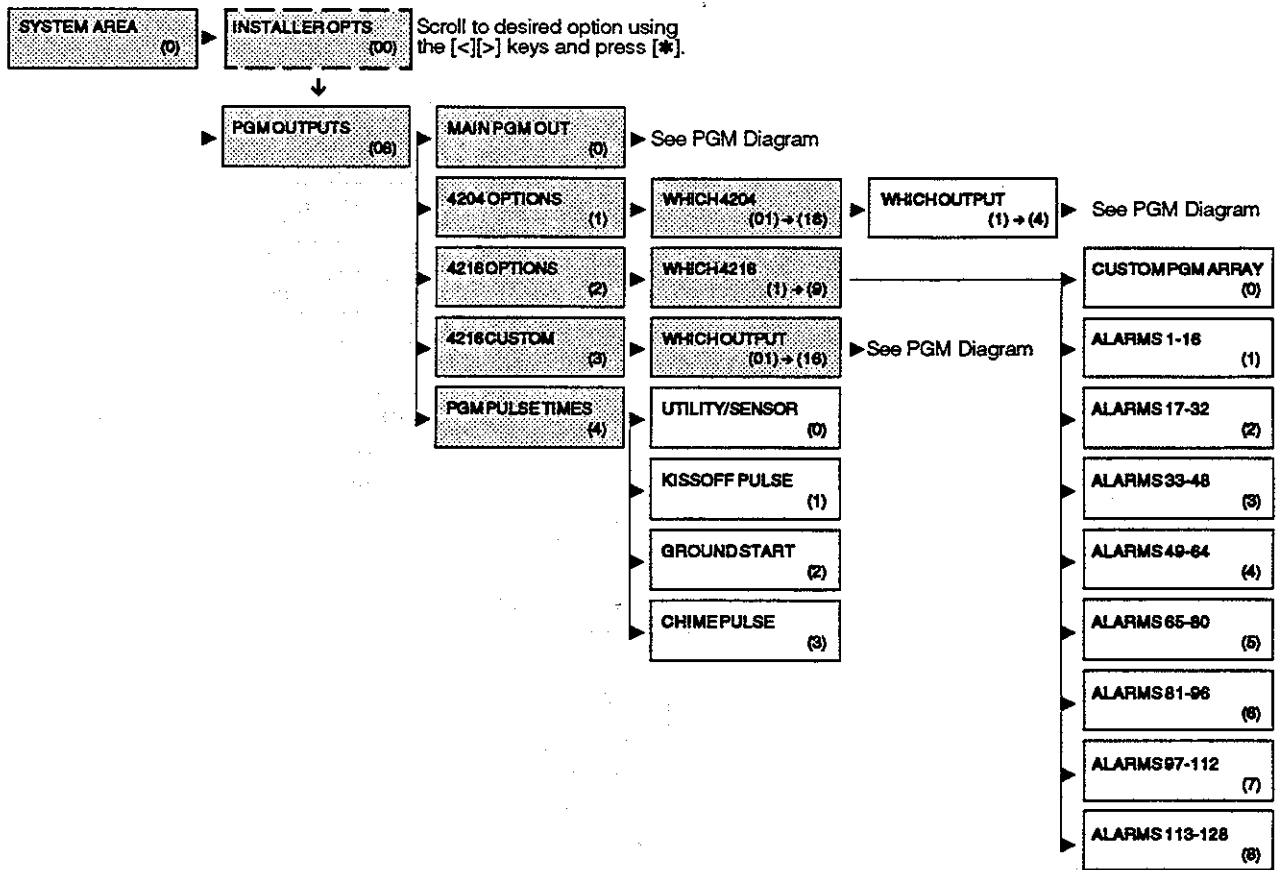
SYSTEM AREA (0)

INSTALLER OPTS (00)

Scroll to desired option using the [<][>] keys and press [✱].

PGM OUTPUTS (08)

MAIN PGM OUT (0)

See PGM Diagram

4204 OPTIONS (1)

WHICH 4204 (01) → (16)

WHICH OUTPUT (1) → (4)

See PGM Diagram

4216 OPTIONS (2)

WHICH 4216 (1) → (9)

4216 CUSTOM (3)

WHICH OUTPUT (01) → (16)

See PGM Diagram

PGM PULSE TIMES (4)

UTILITY/SENSOR (0)

KISSOFF PULSE (1)

GROUND START (2)

CHIME PULSE (3)

CUSTOM PGM ARRAY (0)

ALARMS 1-16 (1)

ALARMS 17-32 (2)

ALARMS 33-48 (3)

ALARMS 49-64 (4)

ALARMS 65-80 (5)

ALARMS 81-96 (6)

ALARMS 97-112 (7)

ALARMS 113-128 (8)